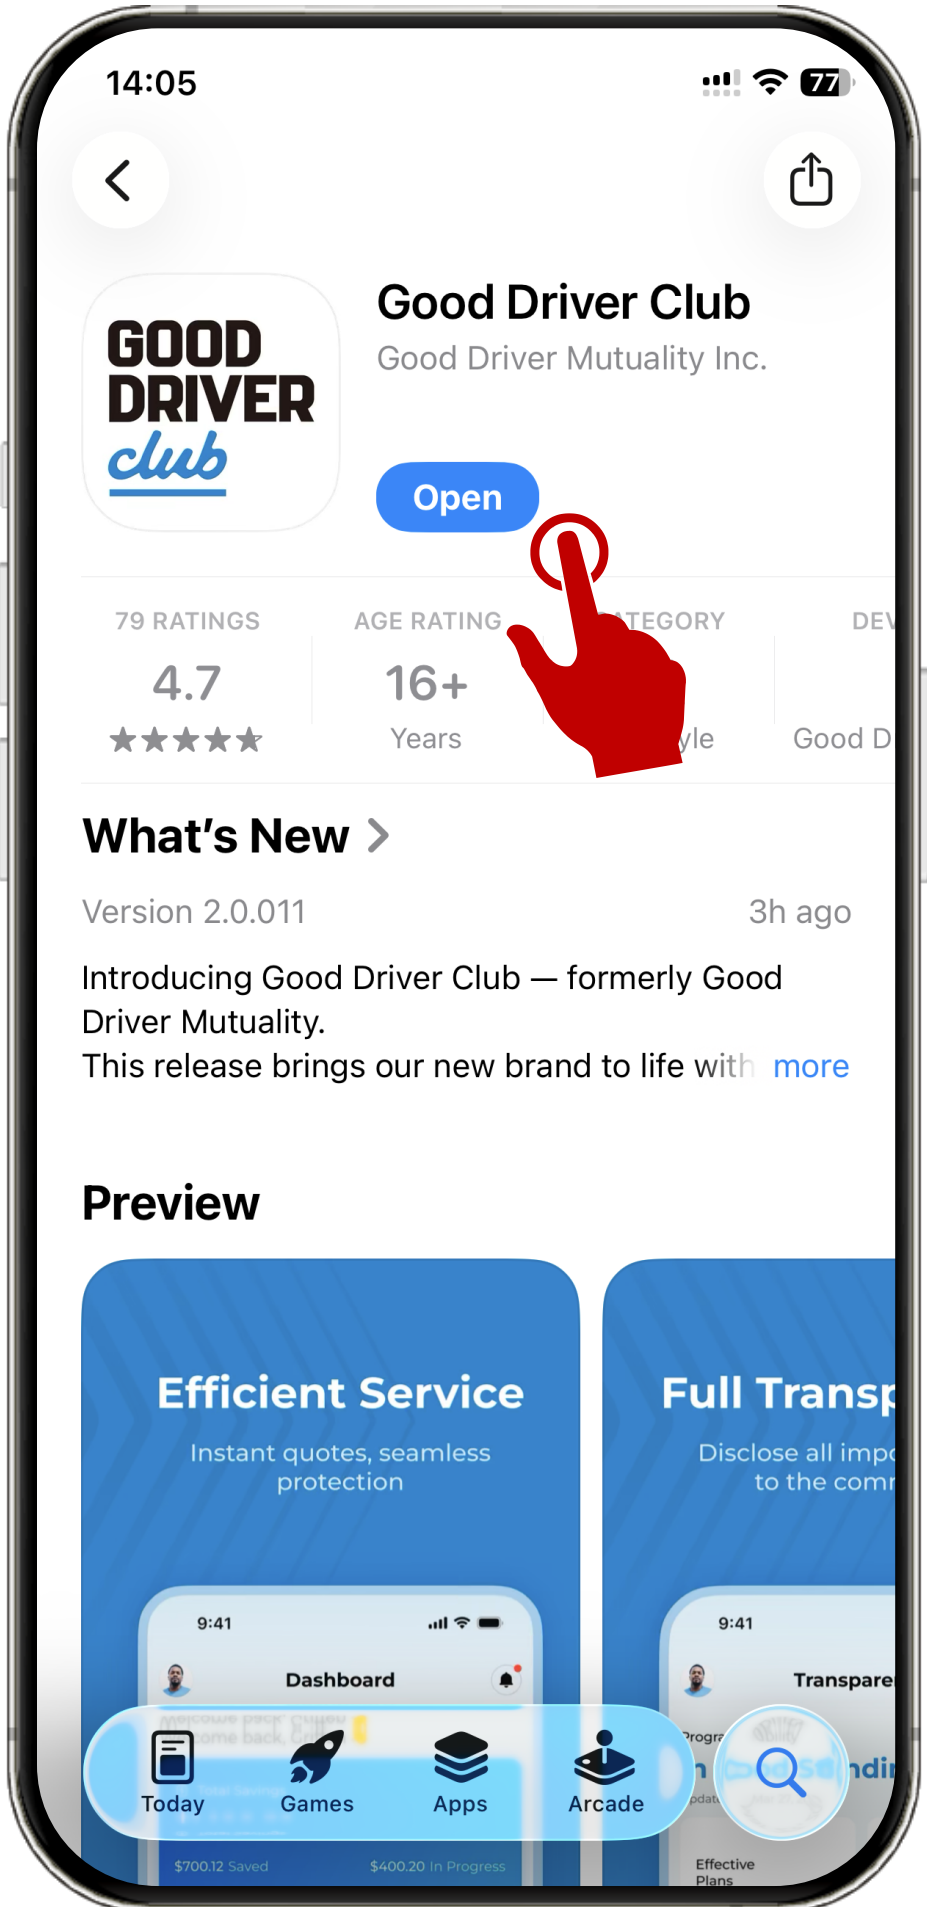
14:05

77

GOOD DRIVER club

Good Driver Club

Good Driver Mutuality Inc.

Open

79 RATINGS
4.7
★★★★★

AGE RATING
16+
Years

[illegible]TEGORY
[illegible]yle

DEV
Good D

What's New >

Version 2.0.011

3h ago

Introducing Good Driver Club — formerly Good Driver Mutuality.
This release brings our new brand to life with more

Preview

Efficient Service
Instant quotes, seamless protection

9:41
Dashboard

$700.12 Saved
$400.20 In Progress

Full Transp
Disclose all imp
to the com

9:41
Transpare

Effective Plans

Today
Games
Apps
Arcade